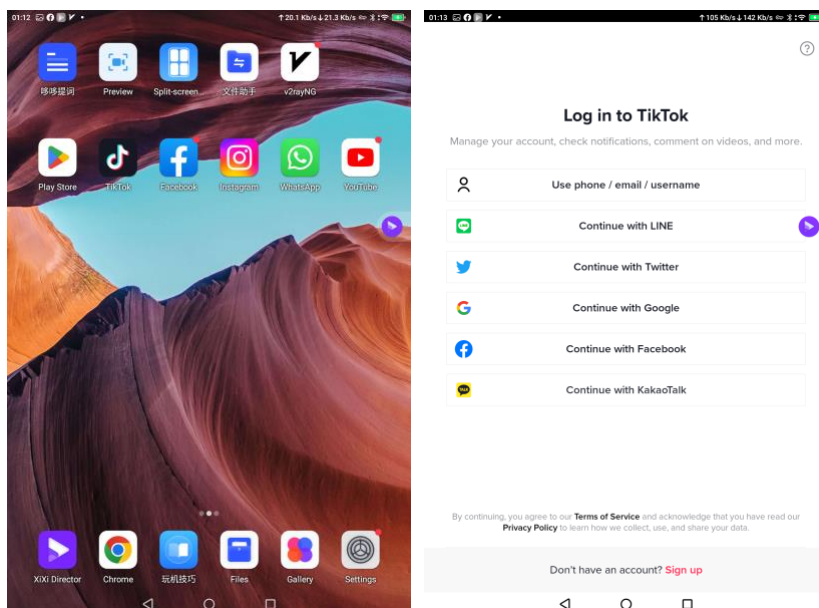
01:12

↑20.1 Kb/s ↓21.3 Kb/s

哆哆提词
Preview
Split-screen
文件助手
v2rayNG

Play Store
TikTok
Facebook
Instagram
WhatsApp
YouTube

XiXi Director
Chrome
玩机技巧
Files
Gallery
Settings

01:13

↑105 Kb/s ↓142 Kb/s

Log in to TikTok

Manage your account, check notifications, comment on videos, and more.

Use phone / email / username

Continue with LINE

Continue with Twitter

Continue with Google

Continue with Facebook

Continue with KakaoTalk

By continuing, you agree to our Terms of Service and acknowledge that you have read our Privacy Policy to learn how we collect, use, and share your data.

Don't have an account? Sign up